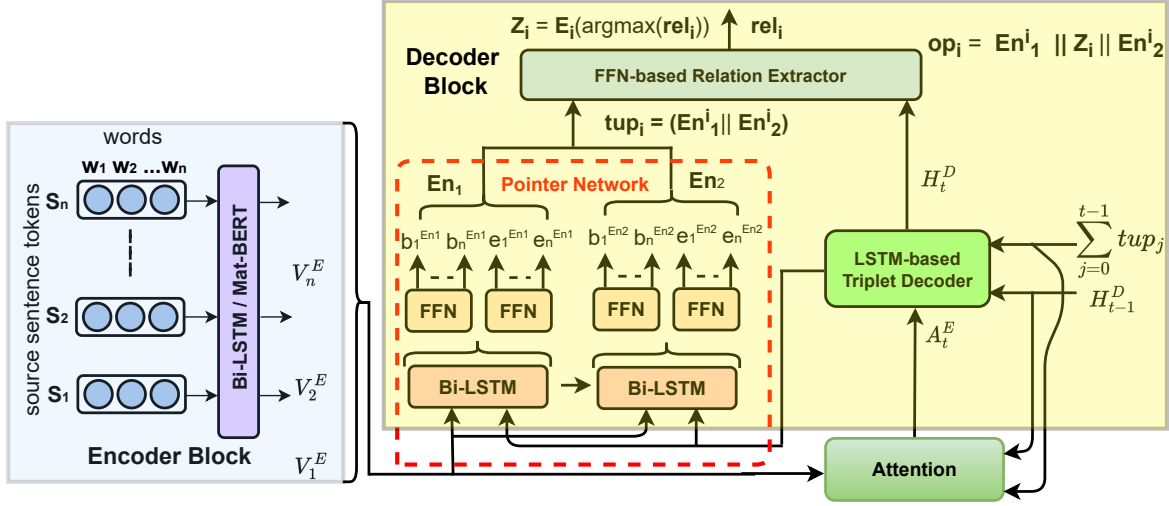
$Z_i = E_i(\text{argmax}(rel_i))$

$rel_i$

$op_i = En^i_1 \ || \ Z_i \ || \ En^i_2$

Decoder Block

FFN-based Relation Extractor

$tup_i = (En^i_1 || En^i_2)$

words

$w_1$ $w_2$ ... $w_n$

$S_n$

$S_2$

$S_1$

source sentence tokens

Bi-LSTM / Mat-BERT

$V_n^E$

$V_2^E$

$V_1^E$

Encoder Block

$En_1$

Pointer Network

$En_2$

$b_1^{En1}$ $b_n^{En1}$ $e_1^{En1}$ $e_n^{En1}$

$b_1^{En2}$ $b_n^{En2}$ $e_1^{En2}$ $e_n^{En2}$

FFN

FFN

FFN

FFN

Bi-LSTM

Bi-LSTM

$H_t^D$

LSTM-based Triplet Decoder

$\sum_{j=0}^{t-1} tup_j$

$H_{t-1}^D$

$A_t^E$

Attention